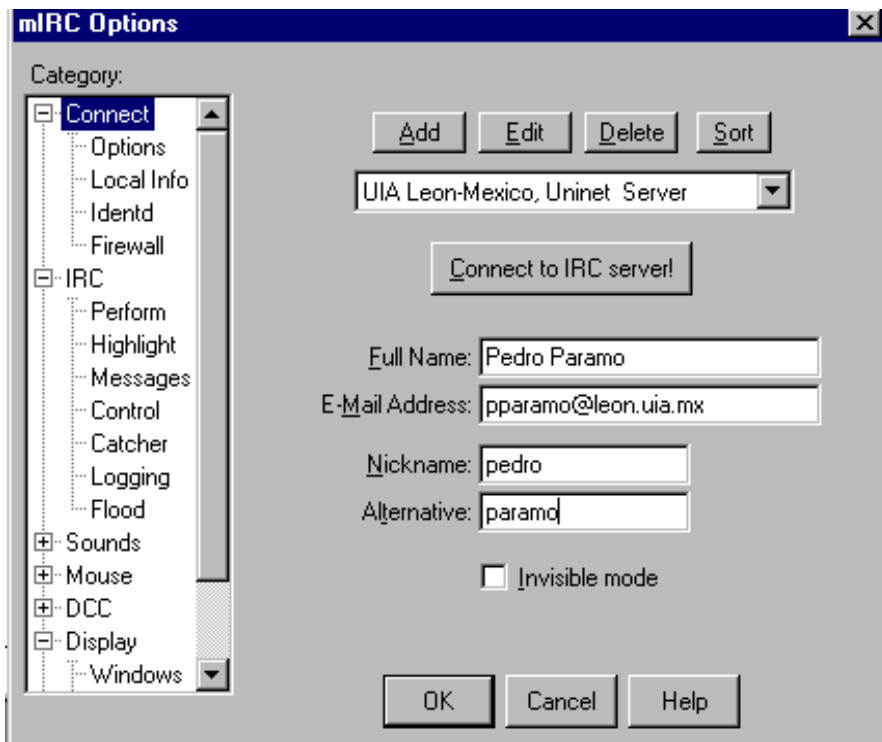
mIRC Options

Category:

Connect
Options
Local Info
Identd
Firewall
IRC
Perform
Highlight
Messages
Control
Catcher
Logging
Flood
Sounds
Mouse
DCC
Display
Windows

Add
Edit
Delete
Sort

UIA Leon-Mexico, Uninet Server

Connect to IRC server!

Full Name: Pedro Paramo
E-Mail Address: pparamo@leon.uia.mx

Nickname: pedro
Alternative: paramo

Invisible mode

OK
Cancel
Help